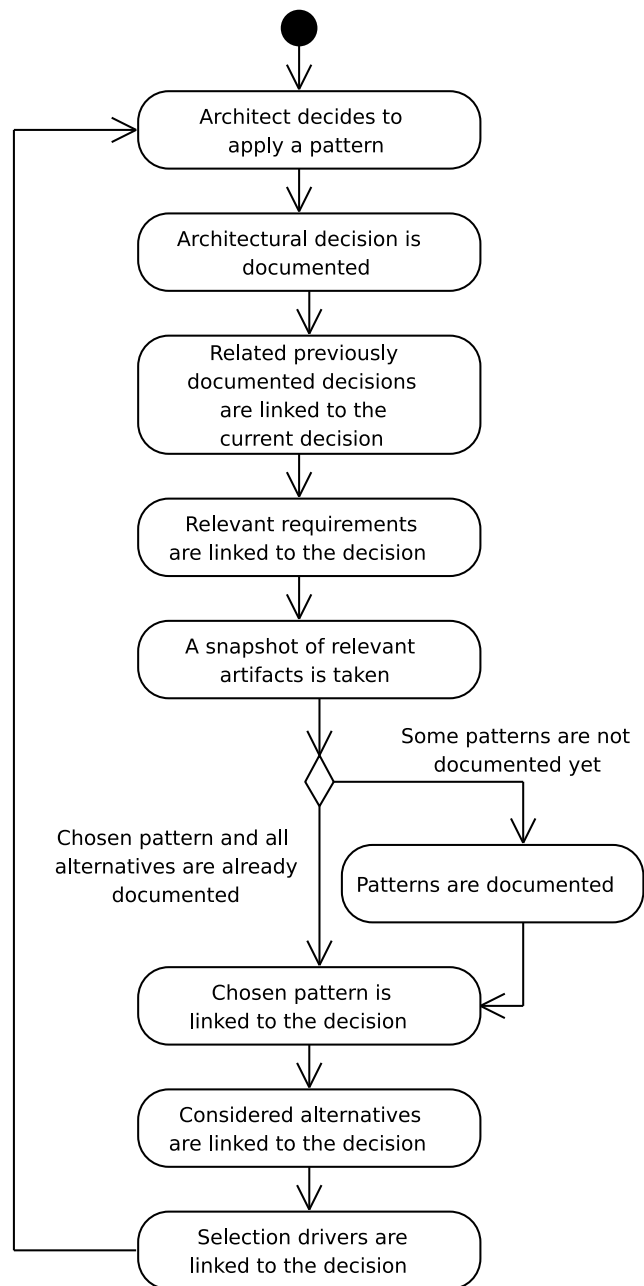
Architect decides to apply a pattern

Architectural decision is documented

Related previously documented decisions are linked to the current decision

Relevant requirements are linked to the decision

A snapshot of relevant artifacts is taken

Some patterns are not documented yet

Chosen pattern and all alternatives are already documented

Patterns are documented

Chosen pattern is linked to the decision

Considered alternatives are linked to the decision

Selection drivers are linked to the decision